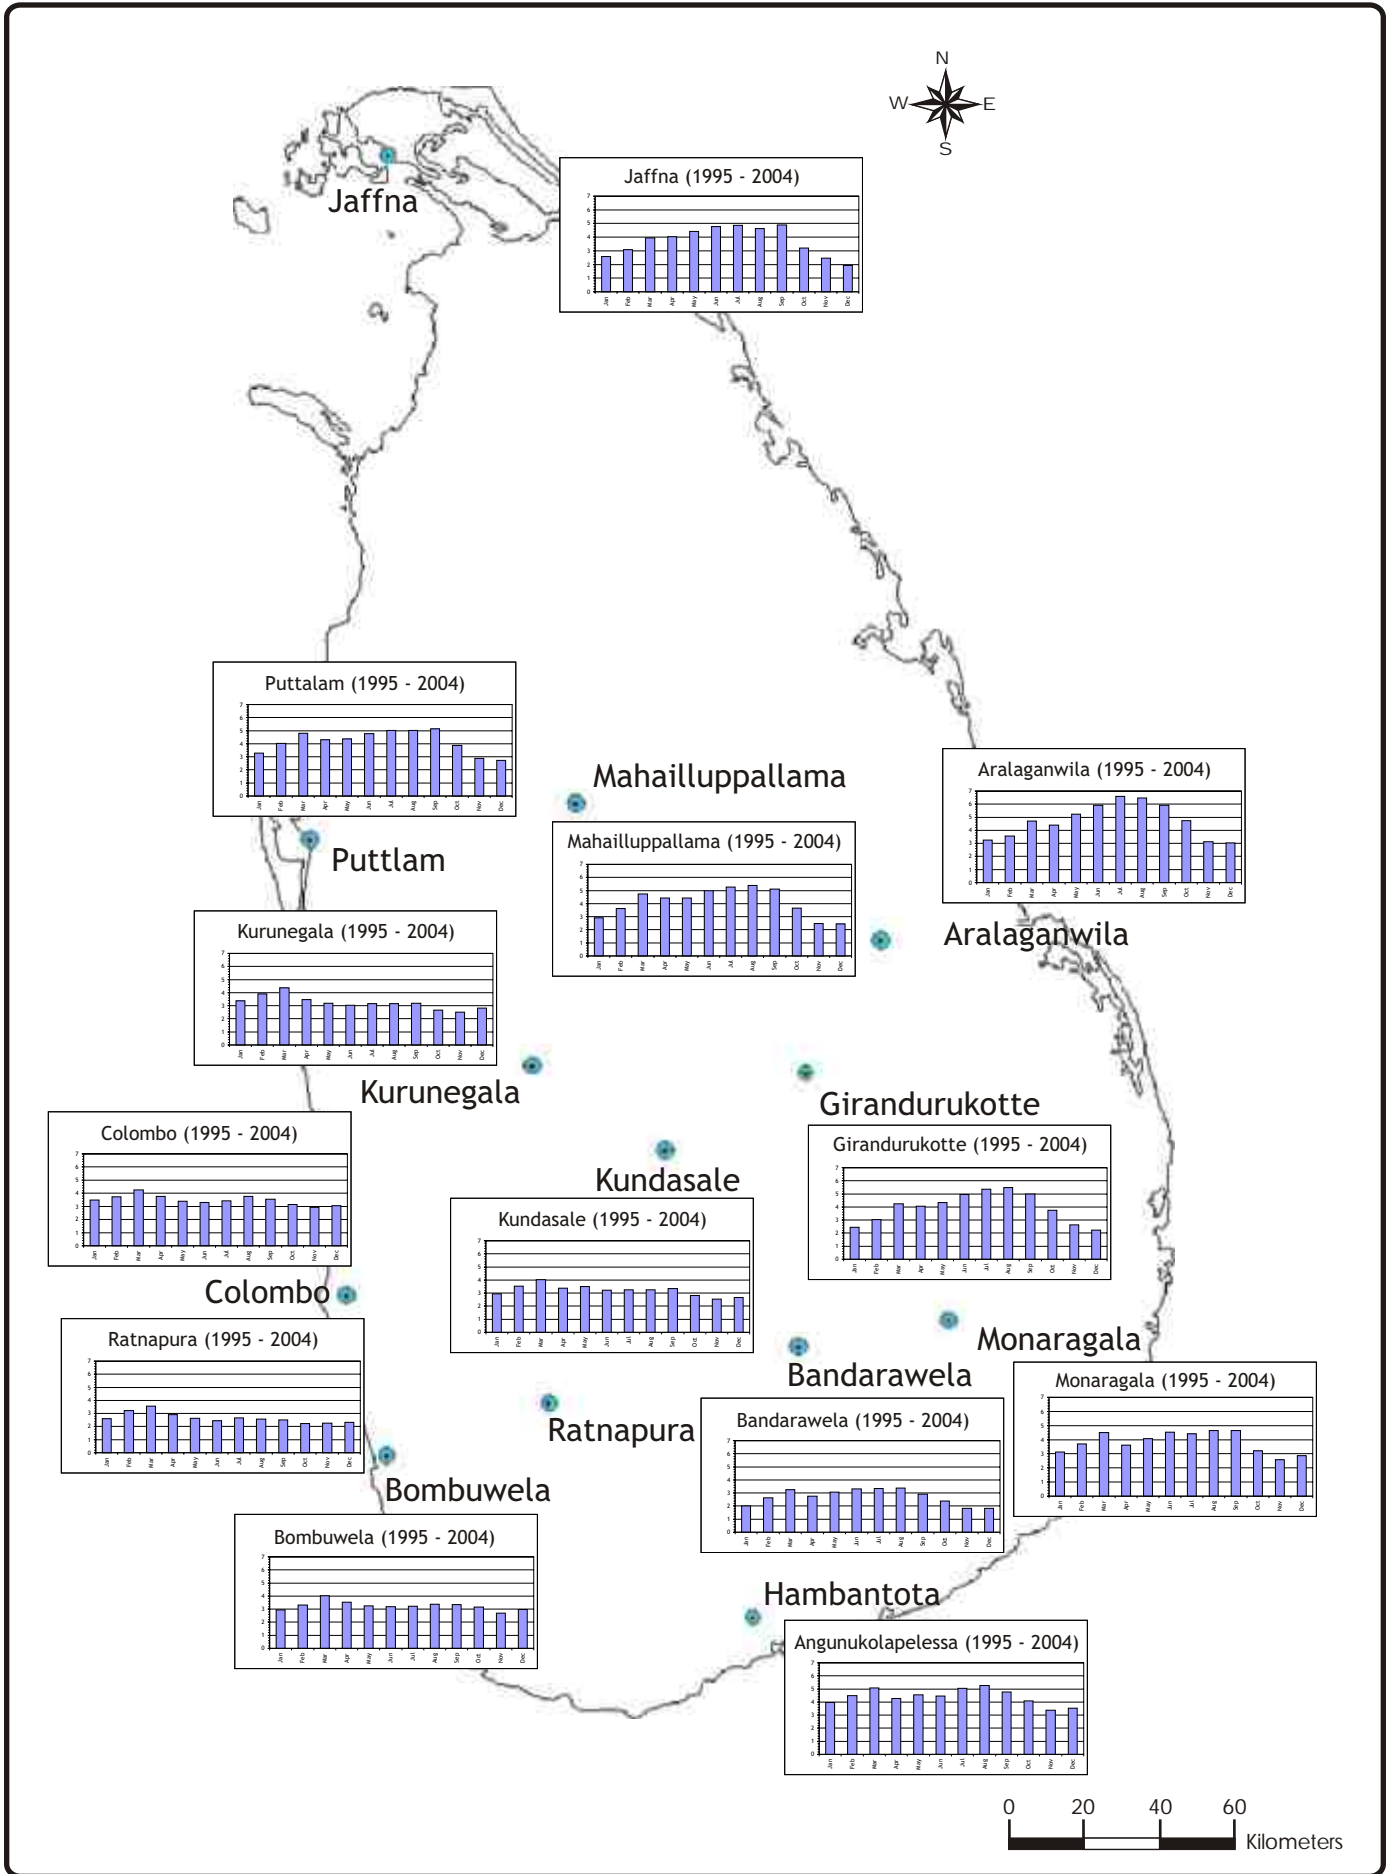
N
W
E
S

Jaffna

Jaffna (1995 - 2004)
7 6 5 4 3 2 1 0
Jan Feb Mar Apr May Jun Jul Aug Sep Oct Nov Dec

Puttalam (1995 - 2004)
7 6 5 4 3 2 1 0
Jan Feb Mar Apr May Jun Jul Aug Sep Oct Nov Dec

Mahailluppallama

Aralaganwila (1995 - 2004)
7 6 5 4 3 2 1 0
Jan Feb Mar Apr May Jun Jul Aug Sep Oct Nov Dec

Puttlam

Mahailluppallama (1995 - 2004)
7 6 5 4 3 2 1 0
Jan Feb Mar Apr May Jun Jul Aug Sep Oct Nov Dec

Kurunegala (1995 - 2004)
7 6 5 4 3 2 1 0
Jan Feb Mar Apr May Jun Jul Aug Sep Oct Nov Dec

Aralaganwila

Kurunegala

Girandurukotte

Colombo (1995 - 2004)
7 6 5 4 3 2 1 0
Jan Feb Mar Apr May Jun Jul Aug Sep Oct Nov Dec

Girandurukotte (1995 - 2004)
7 6 5 4 3 2 1 0
Jan Feb Mar Apr May Jun Jul Aug Sep Oct Nov Dec

Kundasale

Kundasale (1995 - 2004)
7 6 5 4 3 2 1 0
Jan Feb Mar Apr May Jun Jul Aug Sep Oct Nov Dec

Colombo

Ratnapura (1995 - 2004)
7 6 5 4 3 2 1 0
Jan Feb Mar Apr May Jun Jul Aug Sep Oct Nov Dec

Monaragala

Bandarawela

Monaragala (1995 - 2004)
7 6 5 4 3 2 1 0
Jan Feb Mar Apr May Jun Jul Aug Sep Oct Nov Dec

Ratnapura

Bandarawela (1995 - 2004)
7 6 5 4 3 2 1 0
Jan Feb Mar Apr May Jun Jul Aug Sep Oct Nov Dec

Bombuwela

Bombuwela (1995 - 2004)
7 6 5 4 3 2 1 0
Jan Feb Mar Apr May Jun Jul Aug Sep Oct Nov Dec

Hambantota

Angunukolapelessa (1995 - 2004)
7 6 5 4 3 2 1 0
Jan Feb Mar Apr May Jun Jul Aug Sep Oct Nov Dec

0 20 40 60
Kilometers